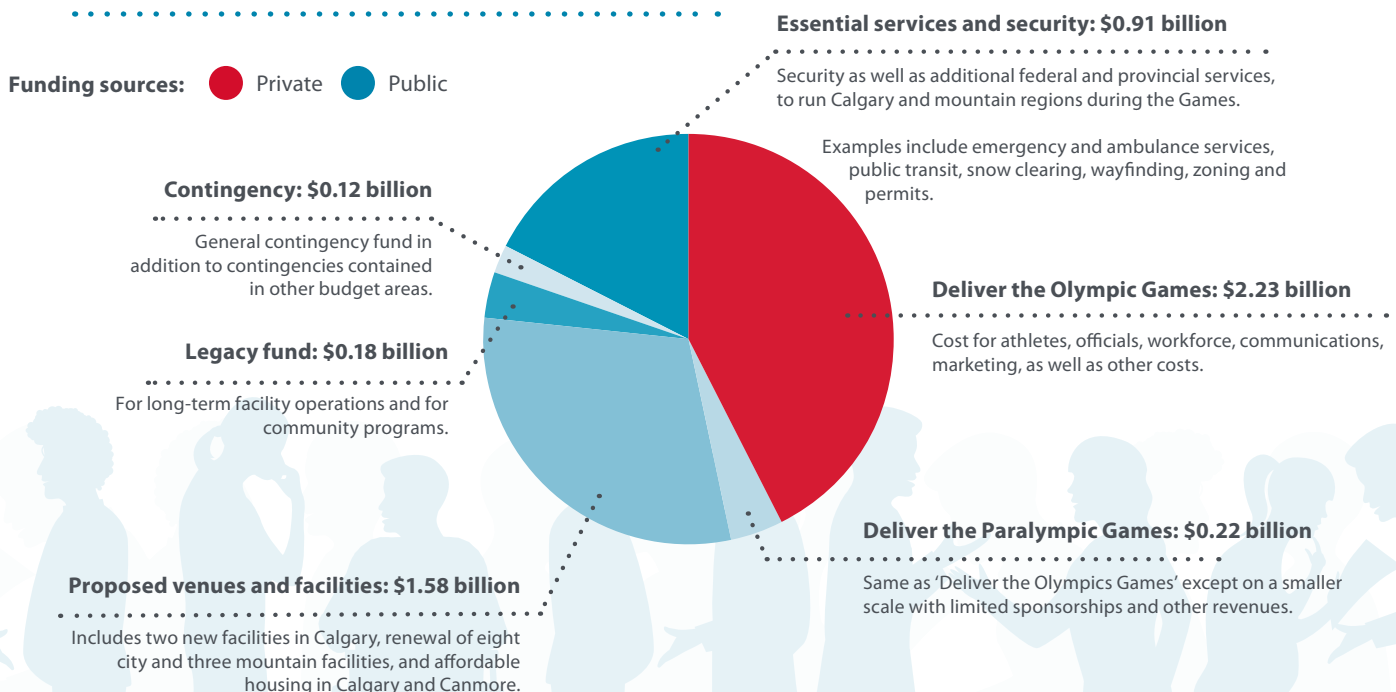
Funding sources: Private Public

Essential services and security: $0.91 billion

Security as well as additional federal and provincial services, to run Calgary and mountain regions during the Games.

Examples include emergency and ambulance services, public transit, snow clearing, wayfinding, zoning and permits.

Contingency: $0.12 billion

General contingency fund in addition to contingencies contained in other budget areas.

Deliver the Olympic Games: $2.23 billion

Cost for athletes, officials, workforce, communications, marketing, as well as other costs.

Legacy fund: $0.18 billion

For long-term facility operations and for community programs.

Deliver the Paralympic Games: $0.22 billion

Same as 'Deliver the Olympics Games' except on a smaller scale with limited sponsorships and other revenues.

Proposed venues and facilities: $1.58 billion

Includes two new facilities in Calgary, renewal of eight city and three mountain facilities, and affordable housing in Calgary and Canmore.